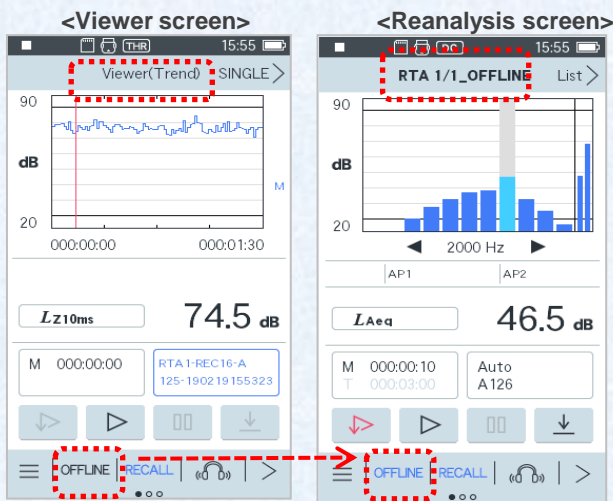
<Viewer screen>

THR 15:55

Viewer(Trend) SINGLE

90

dB

20

M

000:00:00 000:01:30

$L_{Z10ms}$ 74.5 dB

M 000:00:00

RTA1-REC16-A 125-190219155323

OFFLINE RECALL

<Reanalysis screen>

OC 15:55

RTA 1/1_OFFLINE List

90

dB

20

2000 Hz

AP1 AP2

$L_{Aeq}$ 46.5 dB

M 000:00:10
T 000:03:00

Auto
A126

OFFLINE RECALL